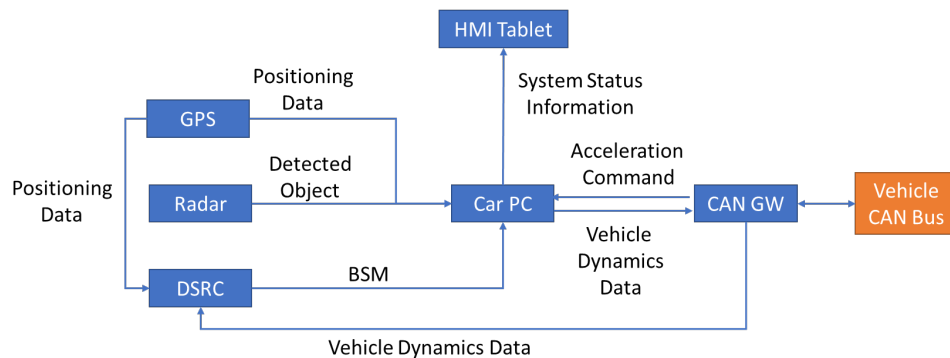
HMI Tablet

Positioning Data

System Status Information

GPS

Detected Object

Acceleration Command

Positioning Data

Radar

Car PC

CAN GW

Vehicle CAN Bus

Vehicle Dynamics Data

BSM

DSRC

Vehicle Dynamics Data